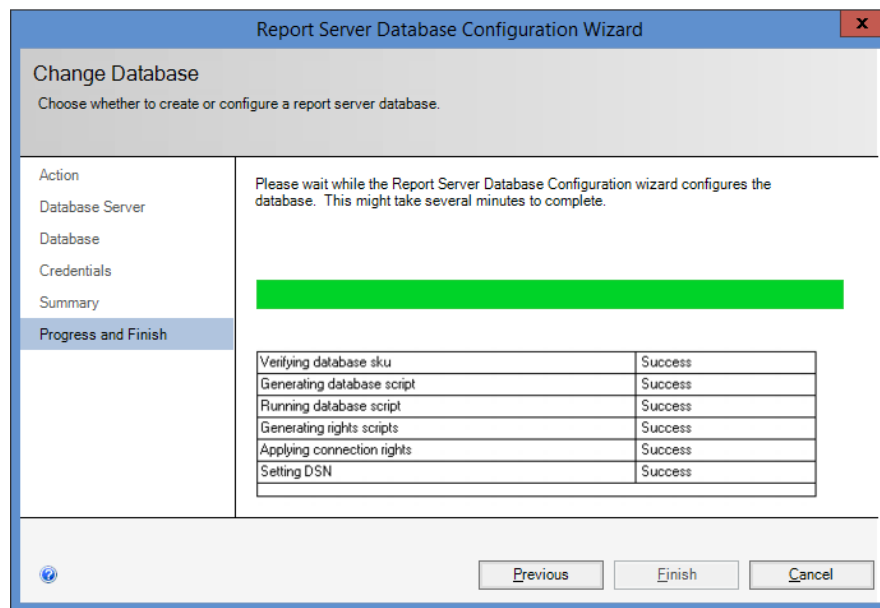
Report Server Database Configuration Wizard

x

Change Database

Choose whether to create or configure a report server database.

Action

Database Server

Database

Credentials

Summary

Progress and Finish

Please wait while the Report Server Database Configuration wizard configures the database. This might take several minutes to complete.

| | |
|---|---|
| Verifying database sku | Success |
| Generating database script | Success |
| Running database script | Success |
| Generating rights scripts | Success |
| Applying connection rights | Success |
| Setting DSN | Success |
| | |

Previous

Finish

Cancel